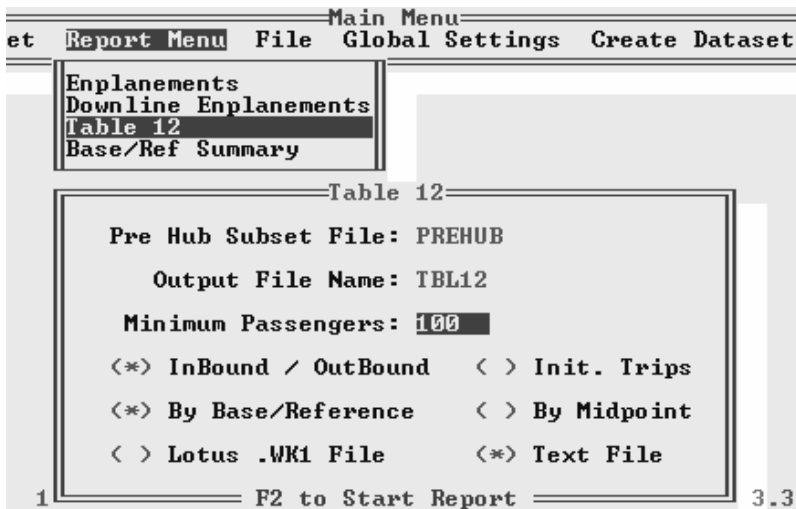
Main Menu

et Report Menu File Global Settings Create Dataset

Enplanements
Downline Enplanements
Table 12
Base/Ref Summary

Table 12

Pre Hub Subset File: PREHUB

Output File Name: TBL12

Minimum Passengers: 100

(*) InBound / OutBound ( ) Init. Trips

(*) By Base/Reference ( ) By Midpoint

( ) Lotus .WK1 File (*) Text File

1 F2 to Start Report 3.3